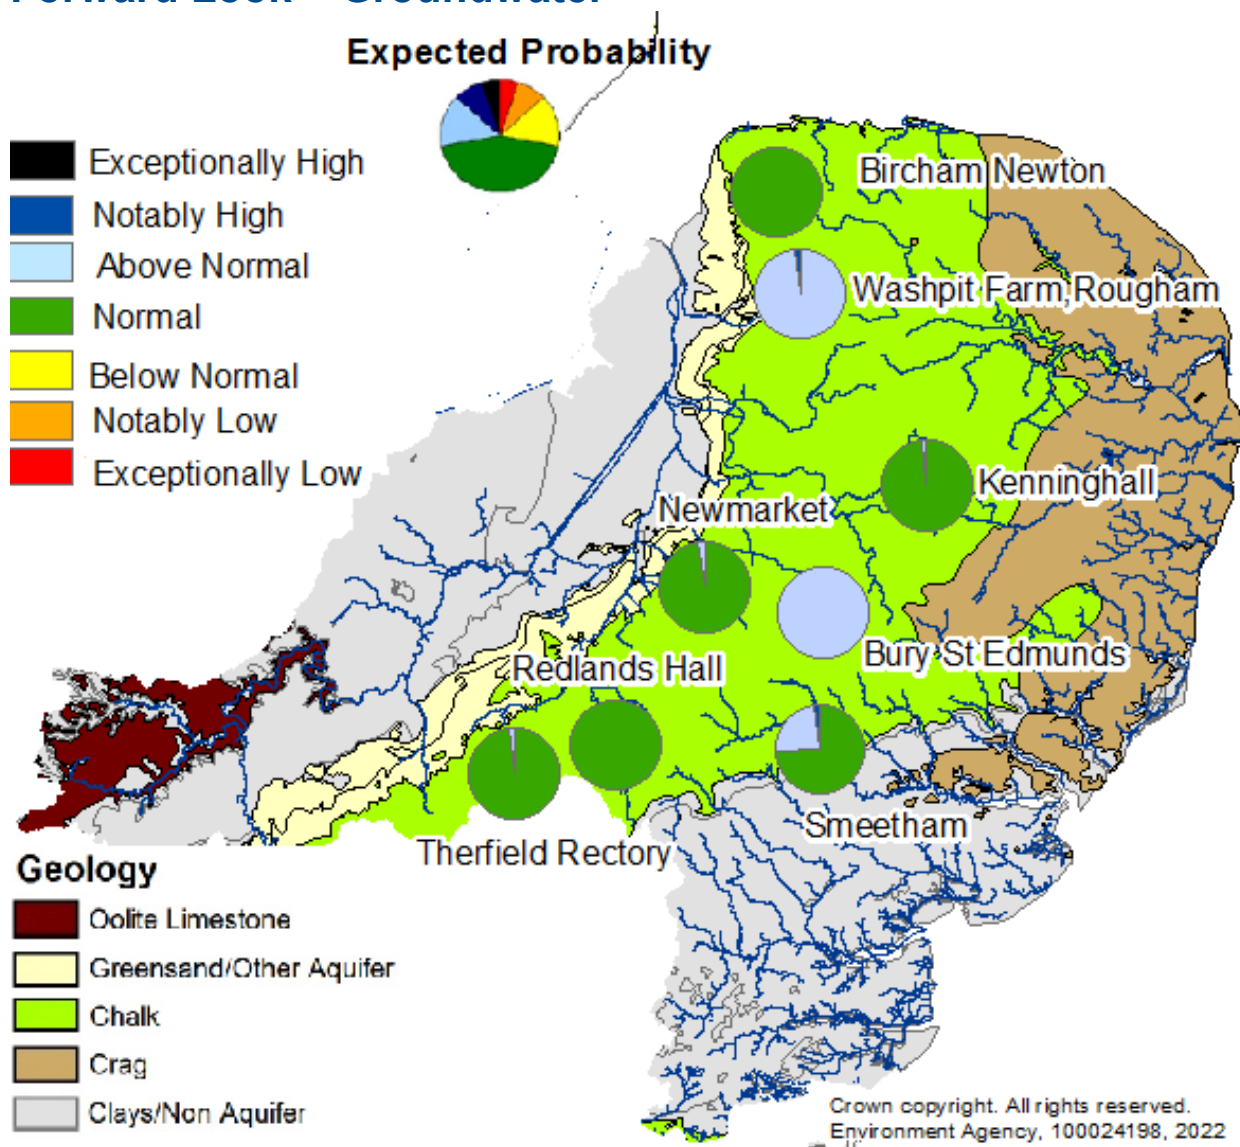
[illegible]

Expected Probability

Exceptionally High
Notably High
Above Normal
Normal
Below Normal
Notably Low
Exceptionally Low

Bircham Newton
Washpit Farm,Rougham
Kenninghall
Newmarket
Bury St Edmunds
Redlands Hall
Smeetham
Therfield Rectory

Geology
Oolite Limestone
Greensand/Other Aquifer
Chalk
Crag
Clays/Non Aquifer

Crown copyright. All rights reserved. Environment Agency, 100024198, 2022